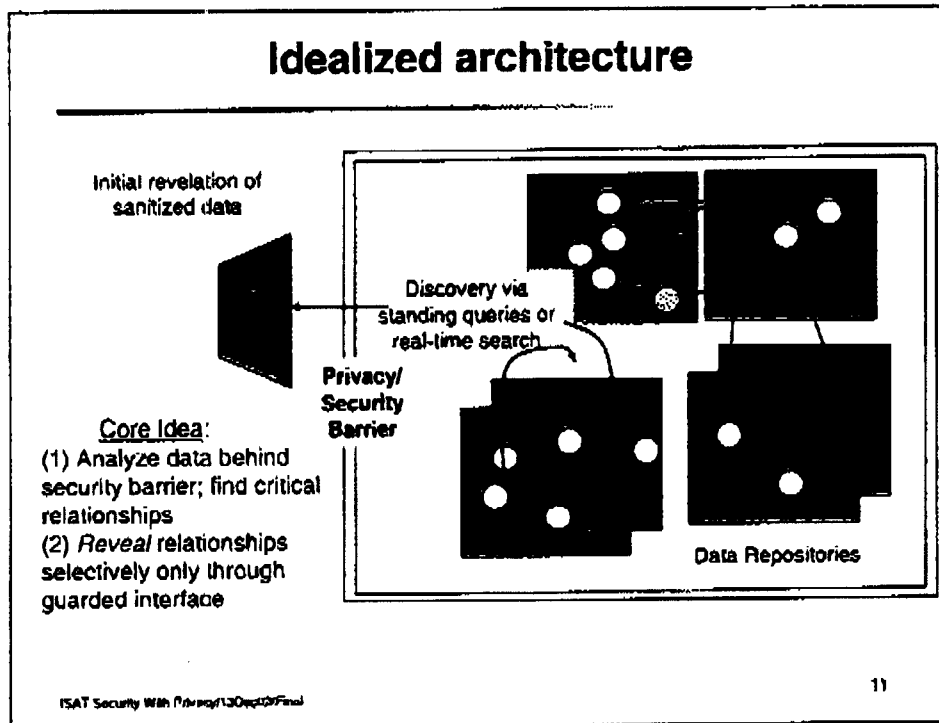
Idealized architecture

Initial revelation of sanitized data

Discovery via standing queries or real-time search

Privacy/ Security Barrier

Core Idea:
(1) Analyze data behind security barrier; find critical relationships
(2) *Reveal* relationships selectively only through guarded interface

Data Repositories

11

ISAT Security With Privacy/13Oct02/Final